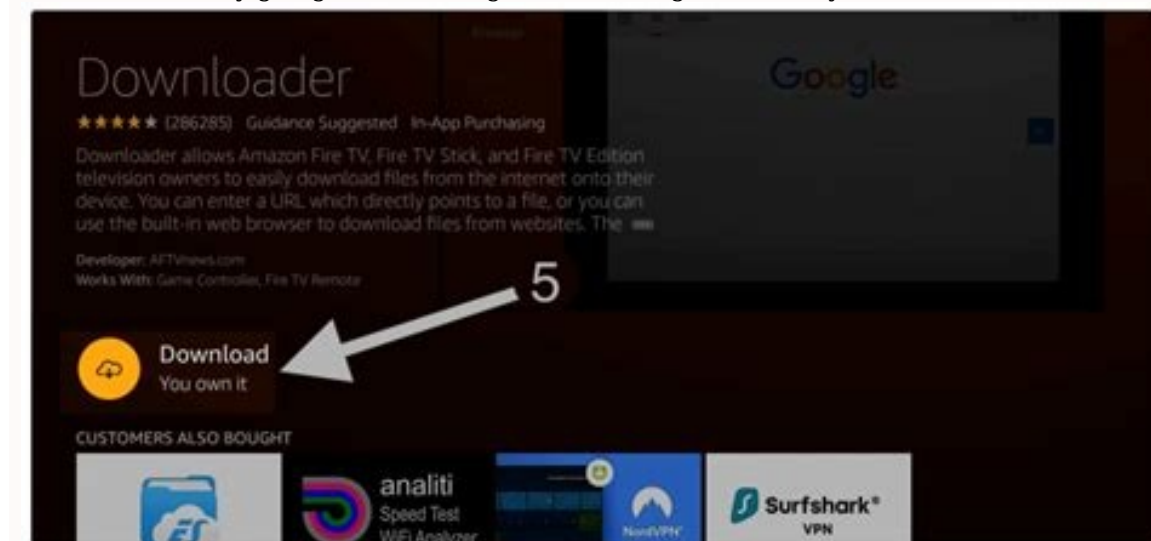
Downloader

★★★★★ (286285) Guidance Suggested In-App Purchasing

Downloader allows Amazon Fire TV, Fire TV Stick, and Fire TV Edition television owners to easily download files from the internet onto their device. You can enter a URL which directly points to a file, or you can use the built-in web browser to download files from websites. The

Developer: AFTVnews.com
Works With: Game Controller, Fire TV Remote

Google

5

Download
You own it

CUSTOMERS ALSO BOUGHT

analiti
Speed Test
WiFi Analyzer

NordVPN

Surfshark®
VPN